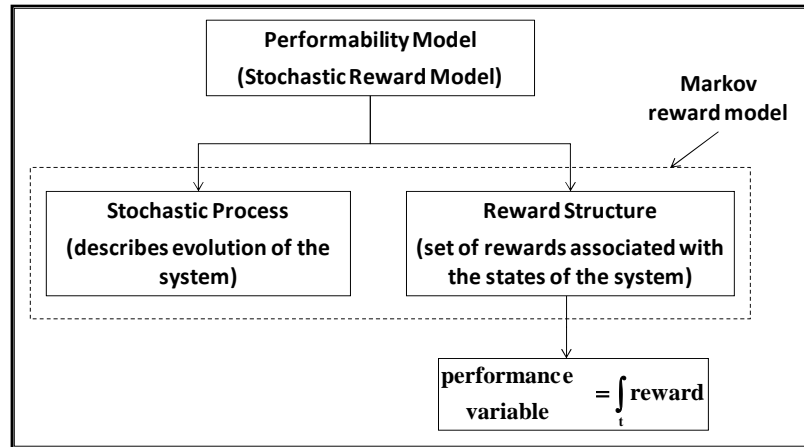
Performability Model
(Stochastic Reward Model)

Markov reward model

Stochastic Process
(describes evolution of the system)

Reward Structure
(set of rewards associated with the states of the system)

performance variable $= \int_t$ reward